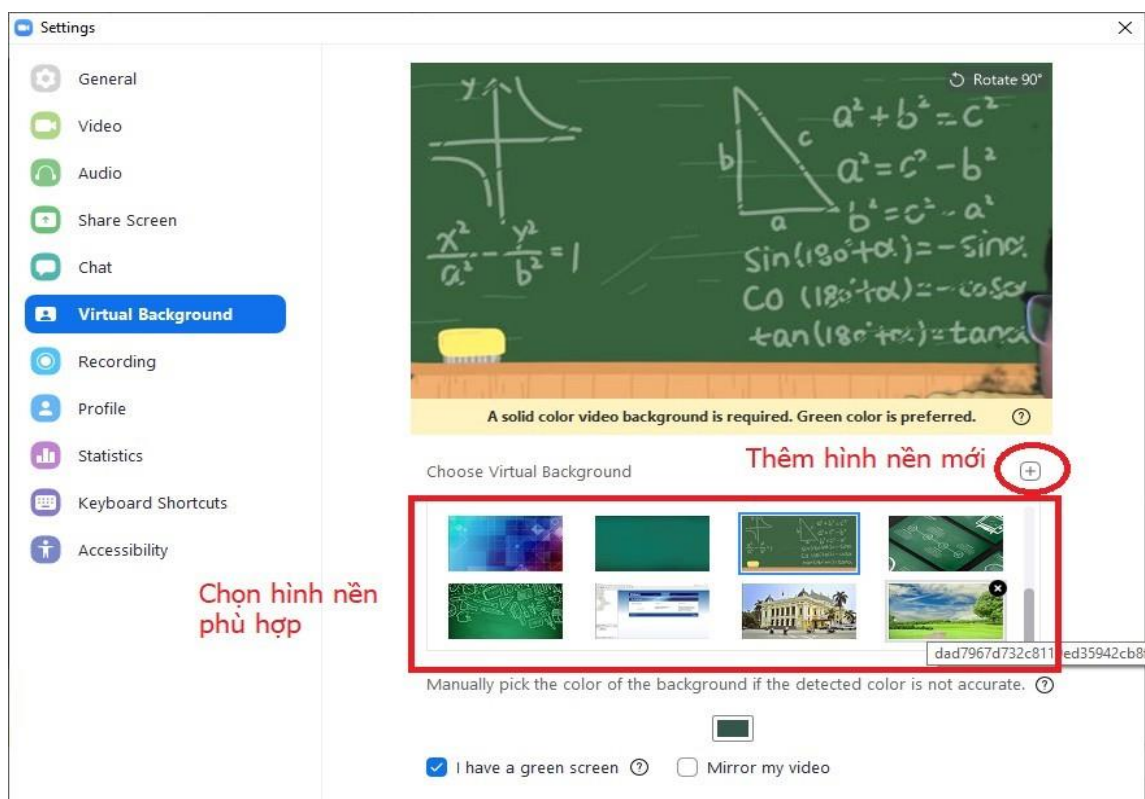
Settings

General
Video
Audio
Share Screen
Chat
Virtual Background
Recording
Profile
Statistics
Keyboard Shortcuts
Accessibility

Rotate 90°

$y$ $x$ $\frac{x^2}{a^2}-\frac{y^2}{b^2}=1$

$b$ $c$ $a$

$a^2+b^2=c^2$
$a^2=c^2-b^2$
$b^2=c^2-a^2$
$\sin(180°+\alpha)=-\sin\alpha$
$\cos(180°+\alpha)=-\cos\alpha$
$\tan(180°+\alpha)=\tan\alpha$

A solid color video background is required. Green color is preferred.

Choose Virtual Background
Thêm hình nền mới

Chọn hình nền phù hợp

dad7967d732c811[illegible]ed35942cb8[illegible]

Manually pick the color of the background if the detected color is not accurate.

I have a green screen
Mirror my video